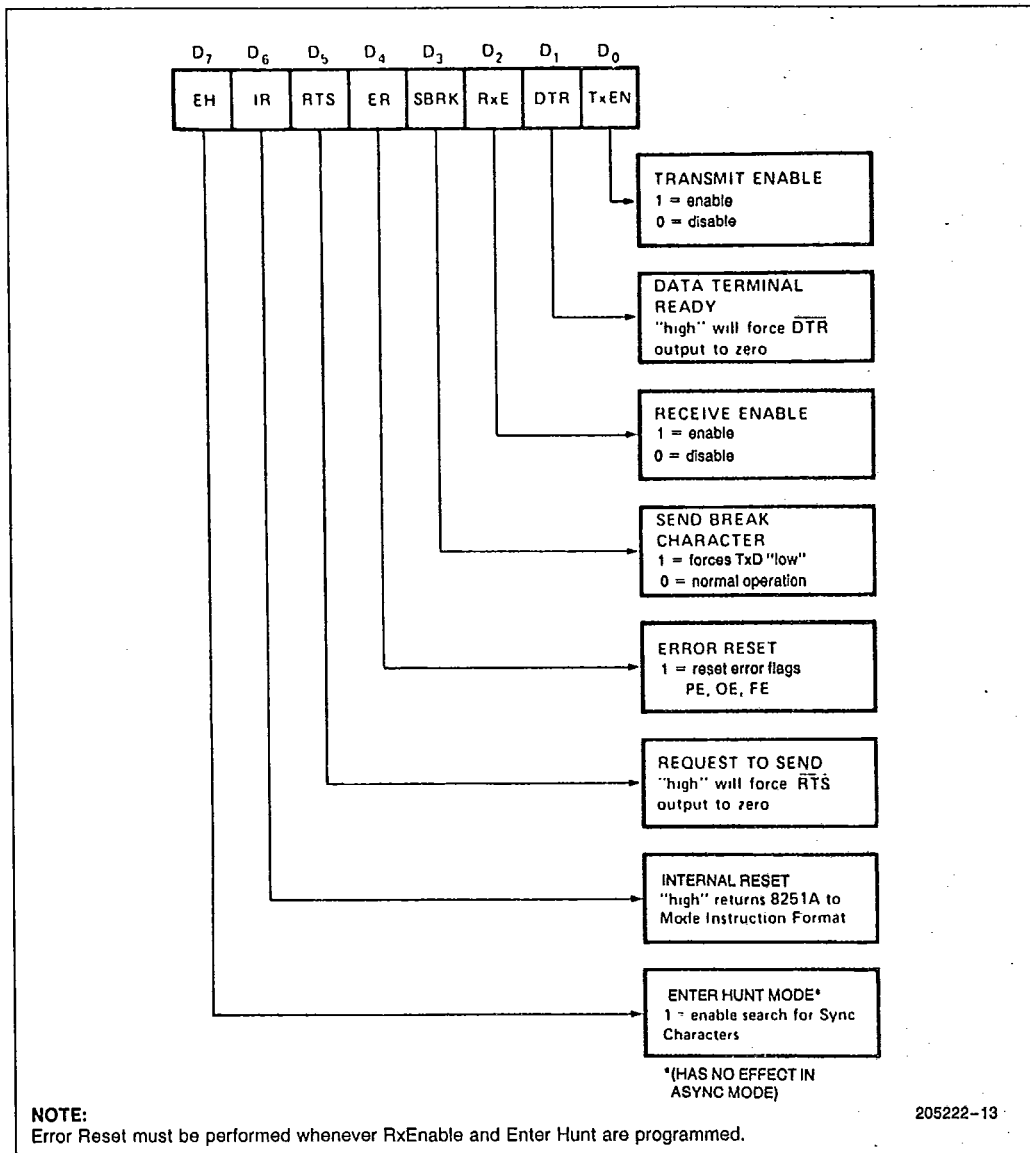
| $D_7$ | $D_6$ | $D_5$ | $D_4$ | $D_3$ | $D_2$ | $D_1$ | $D_0$ |
|---|---|---|---|---|---|---|---|
| EH | IR | RTS | ER | SBRK | RxE | DTR | TxEN |

TRANSMIT ENABLE
1 = enable
0 = disable

DATA TERMINAL READY
"high" will force $\overline{DTR}$ output to zero

RECEIVE ENABLE
1 = enable
0 = disable

SEND BREAK CHARACTER
1 = forces TxD "low"
0 = normal operation

ERROR RESET
1 = reset error flags
PE, OE, FE

REQUEST TO SEND
"high" will force $\overline{RTS}$ output to zero

INTERNAL RESET
"high" returns 8251A to Mode Instruction Format

ENTER HUNT MODE*
1 = enable search for Sync Characters

*(HAS NO EFFECT IN ASYNC MODE)

NOTE:
Error Reset must be performed whenever RxEnable and Enter Hunt are programmed.

205222–13